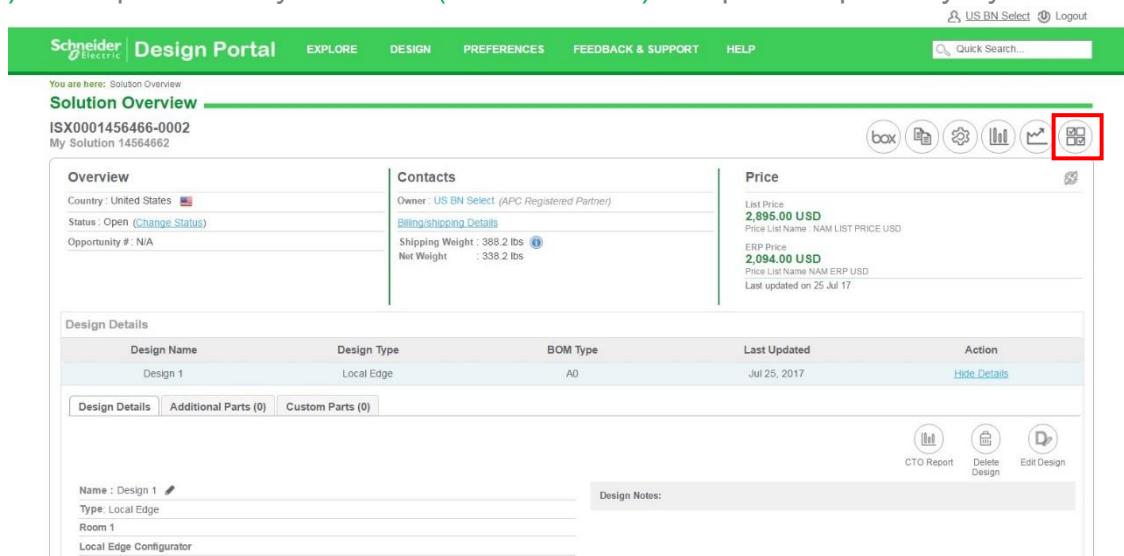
US BN Select Logout

Schneider Electric Design Portal EXPLORE DESIGN PREFERENCES FEEDBACK & SUPPORT HELP Quick Search...

You are here: Solution Overview

Solution Overview

ISX0001456466-0002
My Solution 14564662

box

Overview
Country : United States
Status : Open (Change Status)
Opportunity # : N/A

Contacts
Owner : US BN Select (APC Registered Partner)
Billing/shipping Details
Shipping Weight : 388.2 lbs
Net Weight : 338.2 lbs

Price
List Price
2,895.00 USD
Price List Name : NAM LIST PRICE USD
ERP Price
2,094.00 USD
Price List Name NAM ERP USD
Last updated on 25 Jul 17

Design Details

| Design Name | Design Type | BOM Type | Last Updated | Action |
|---|---|---|---|---|
| Design 1 | Local Edge | A0 | Jul 25, 2017 | Hide Details |

Design Details | Additional Parts (0) | Custom Parts (0)

CTO Report | Delete Design | Edit Design

Name : Design 1
Type: Local Edge
Room 1
Local Edge Configurator

Design Notes: